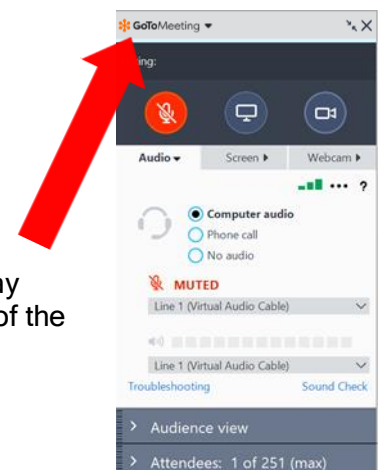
GoToMeeting
ing:
Audio
Screen
Webcam
?
Computer audio
Phone call
No audio
ny
of the
MUTED
Line 1 (Virtual Audio Cable)
Line 1 (Virtual Audio Cable)
Troubleshooting
Sound Check
Audience view
Attendees: 1 of 251 (max)